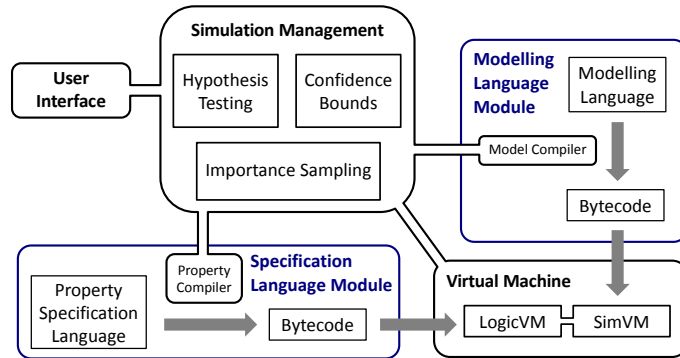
Simulation Management

User Interface

Hypothesis Testing

Confidence Bounds

Importance Sampling

Modelling Language Module

Modelling Language

Model Compiler

Bytecode

Property Compiler

Specification Language Module

Property Specification Language

Bytecode

Virtual Machine

LogicVM

SimVM